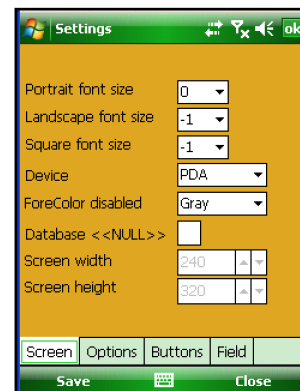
Settings ok

Portrait font size 0
Landscape font size -1
Square font size -1
Device PDA
ForeColor disabled Gray
Database <<NULL>>
Screen width 240
Screen height 320

Screen Options Buttons Field

Save Close